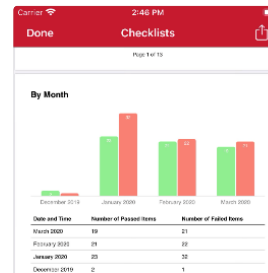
Carrier 2:46 PM

Done Checklists

Page 1 of 13

By Month

December 2019 January 2020 February 2020 March 2020

| Date and Time | Number of Passed Items | Number of Failed Items |
|---|---|---|
| March 2020 | 19 | 21 |
| February 2020 | 29 | 20 |
| January 2020 | 23 | 30 |
| December 2019 | 2 | 1 |